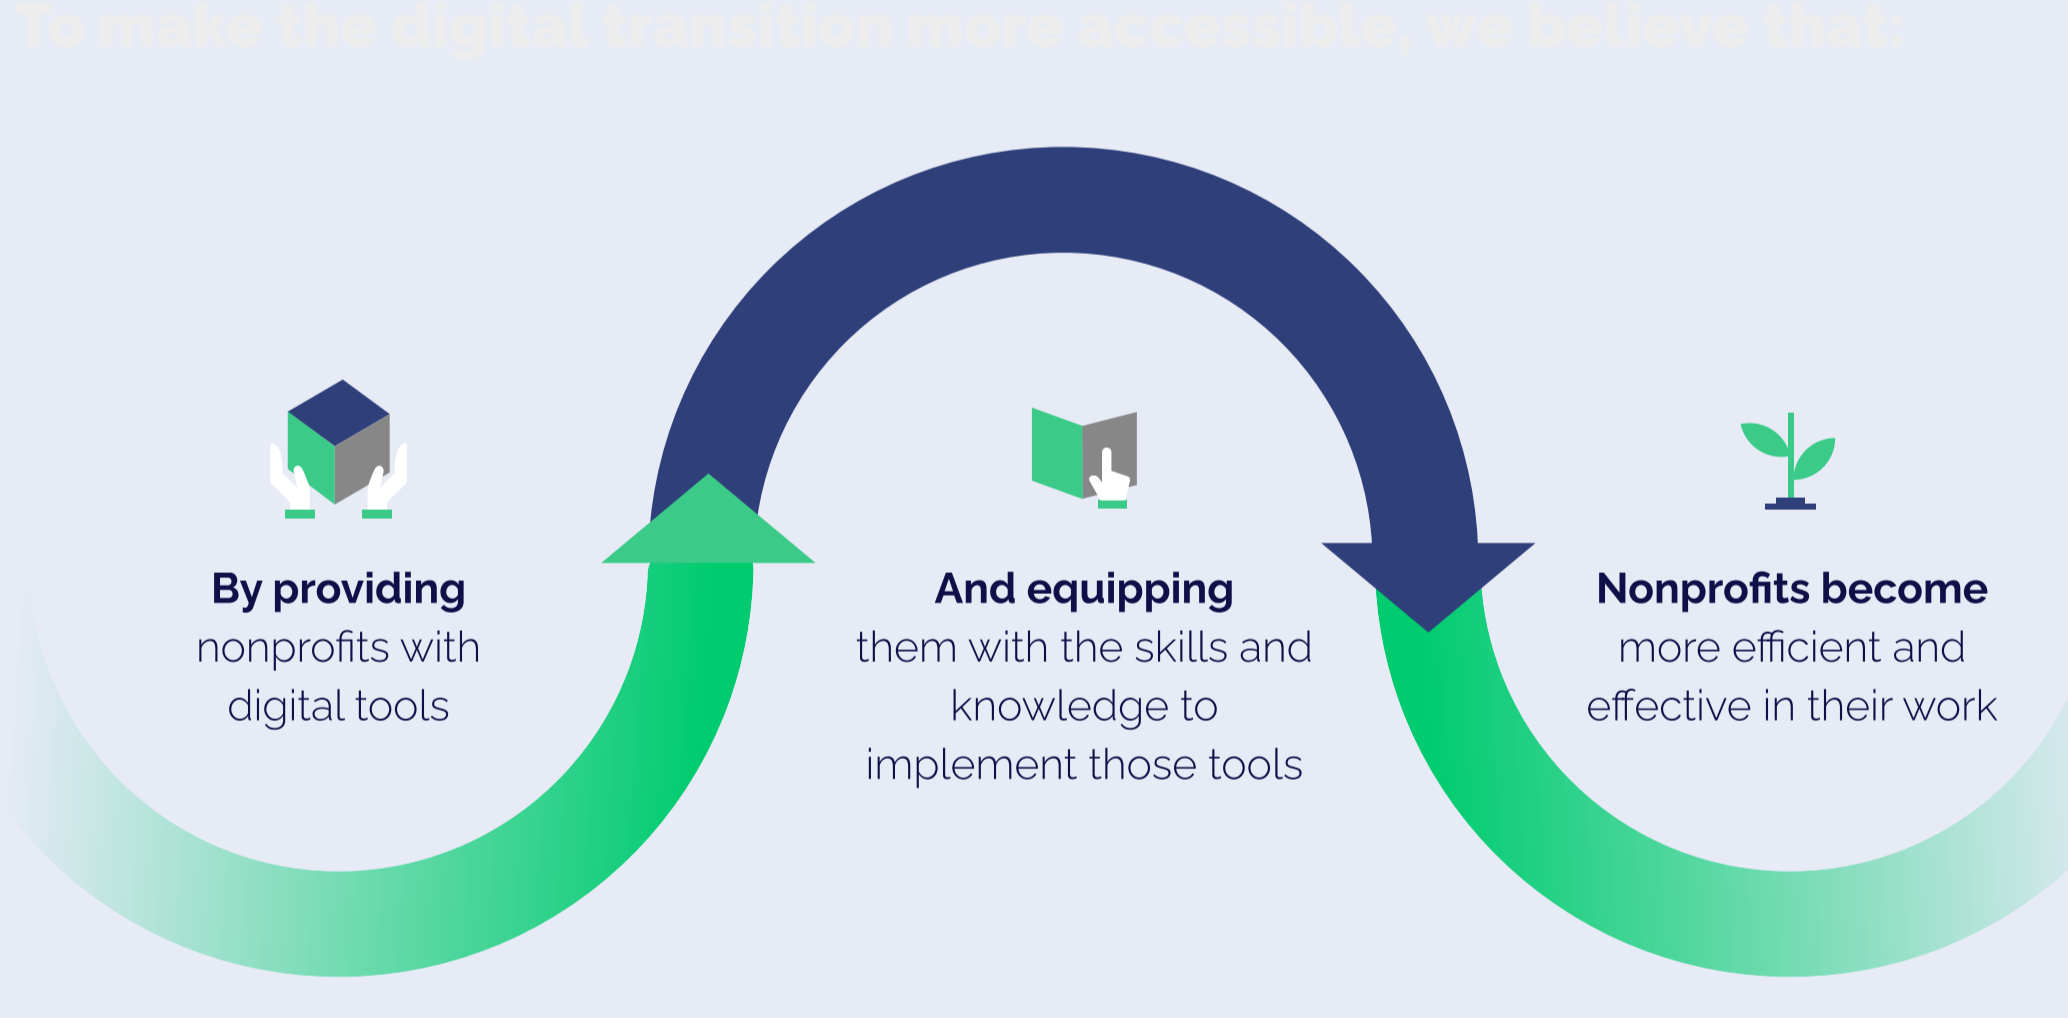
To make the digital transition more accessible, we believe that:

By providing nonprofits with digital tools

And equipping them with the skills and knowledge to implement those tools

Nonprofits become more efficient and effective in their work